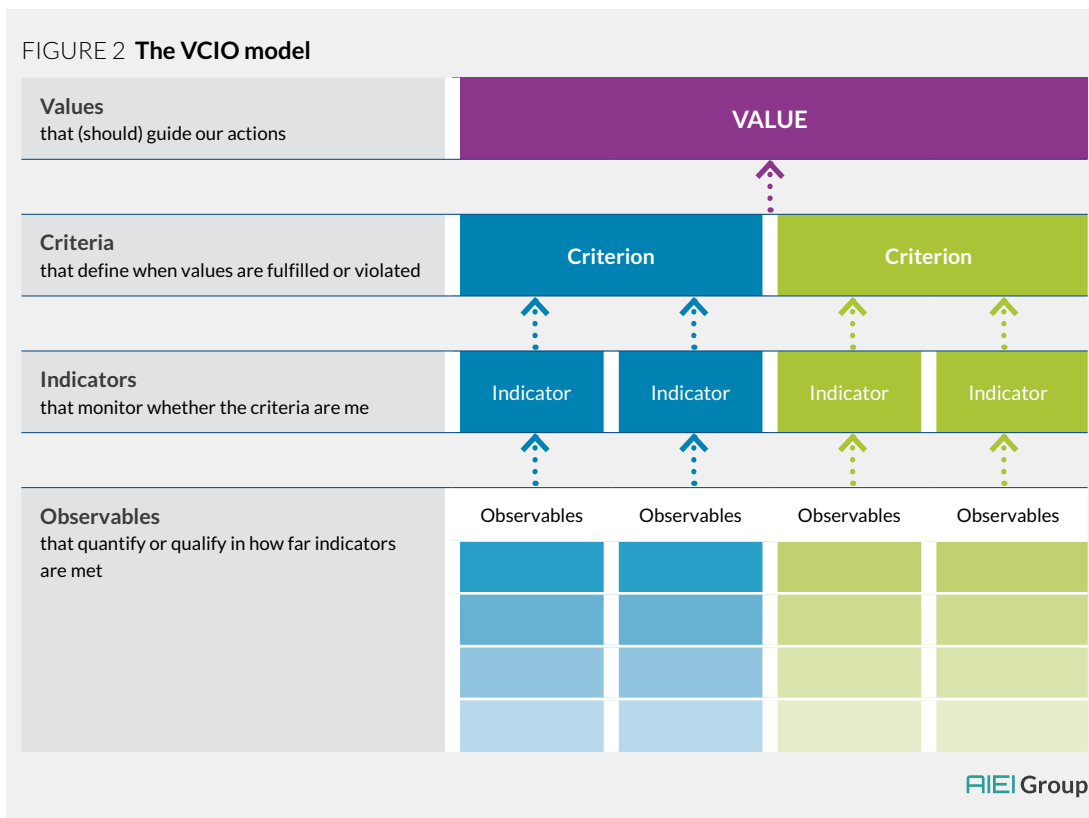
FIGURE 2 **The VCIO model**

**Values**
that (should) guide our actions

VALUE

**Criteria**
that define when values are fulfilled or violated

Criterion

Criterion

**Indicators**
that monitor whether the criteria are me

Indicator

Indicator

Indicator

Indicator

**Observables**
that quantify or qualify in how far indicators are met

Observables

Observables

Observables

Observables

AIEI Group